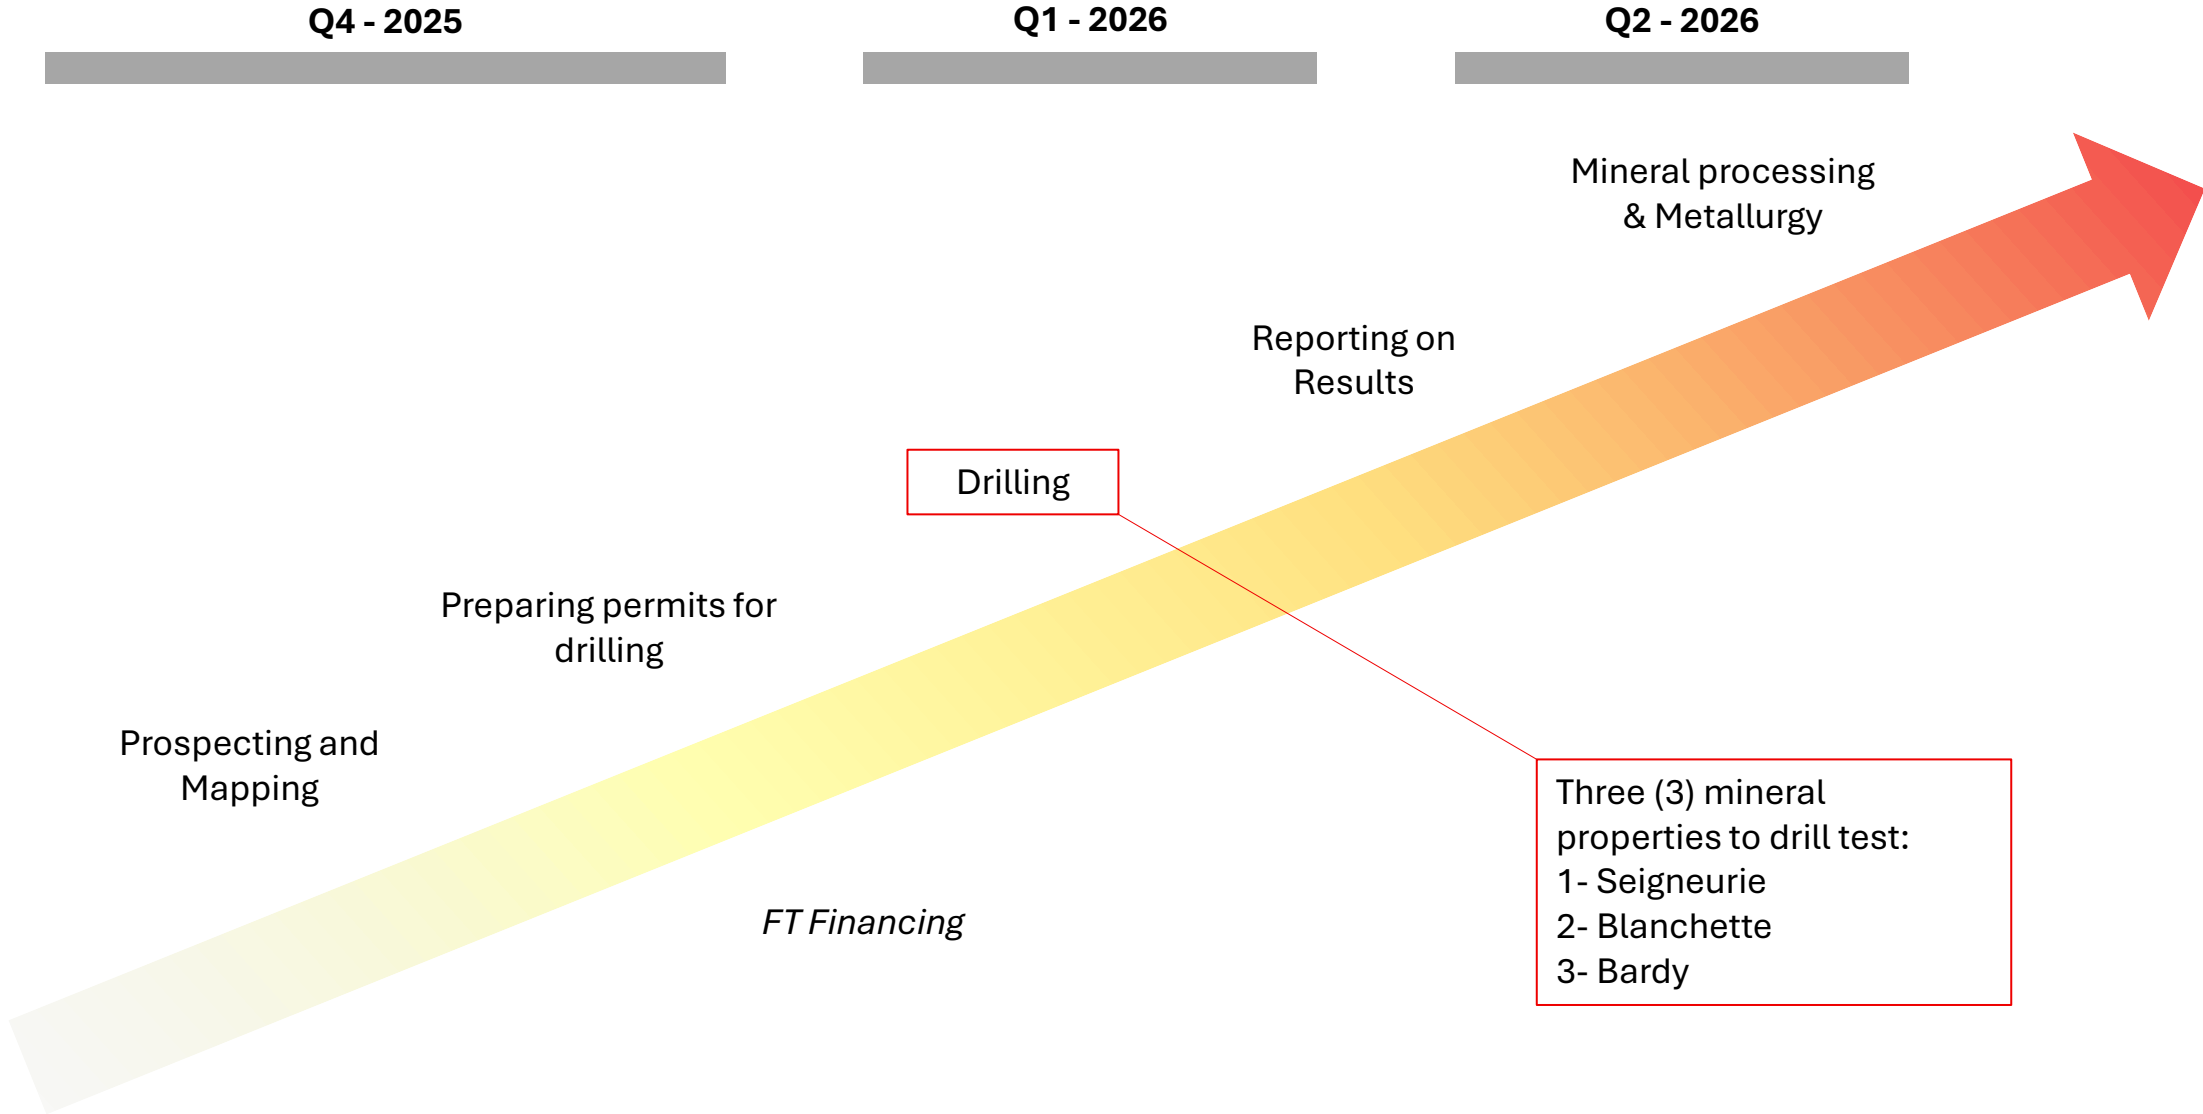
Q4 - 2025

Q1 - 2026

Q2 - 2026

Mineral processing & Metallurgy

Reporting on Results

Drilling

Preparing permits for drilling

Prospecting and Mapping

FT Financing

Three (3) mineral properties to drill test:
1- Seigneurie
2- Blanchette
3- Bardy